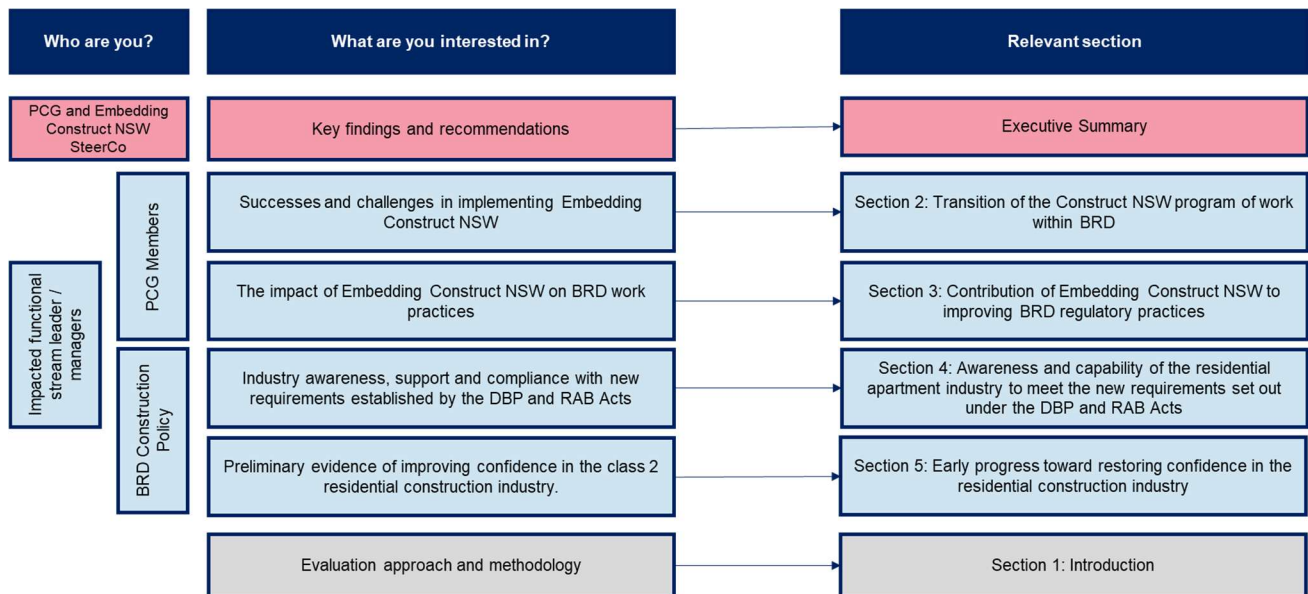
Who are you?

What are you interested in?

Relevant section

PCG and Embedding Construct NSW SteerCo

Key findings and recommendations

Executive Summary

Impacted functional stream leader / managers

PCG Members

BRD Construction Policy

Successes and challenges in implementing Embedding Construct NSW

Section 2: Transition of the Construct NSW program of work within BRD

The impact of Embedding Construct NSW on BRD work practices

Section 3: Contribution of Embedding Construct NSW to improving BRD regulatory practices

Industry awareness, support and compliance with new requirements established by the DBP and RAB Acts

Section 4: Awareness and capability of the residential apartment industry to meet the new requirements set out under the DBP and RAB Acts

Preliminary evidence of improving confidence in the class 2 residential construction industry.

Section 5: Early progress toward restoring confidence in the residential construction industry

Evaluation approach and methodology

Section 1: Introduction